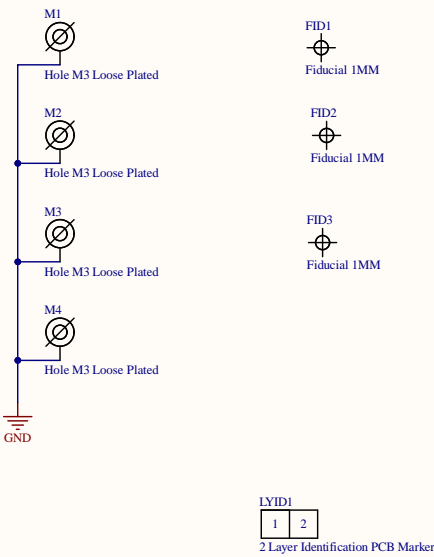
M1
Hole M3 Loose Plated
M2
Hole M3 Loose Plated
M3
Hole M3 Loose Plated
M4
Hole M3 Loose Plated
GND

FID1
Fiducial 1MM
FID2
Fiducial 1MM
FID3
Fiducial 1MM

LYID1
| 1 | 2 |
|---|---|
2 Layer Identification PCB Marker